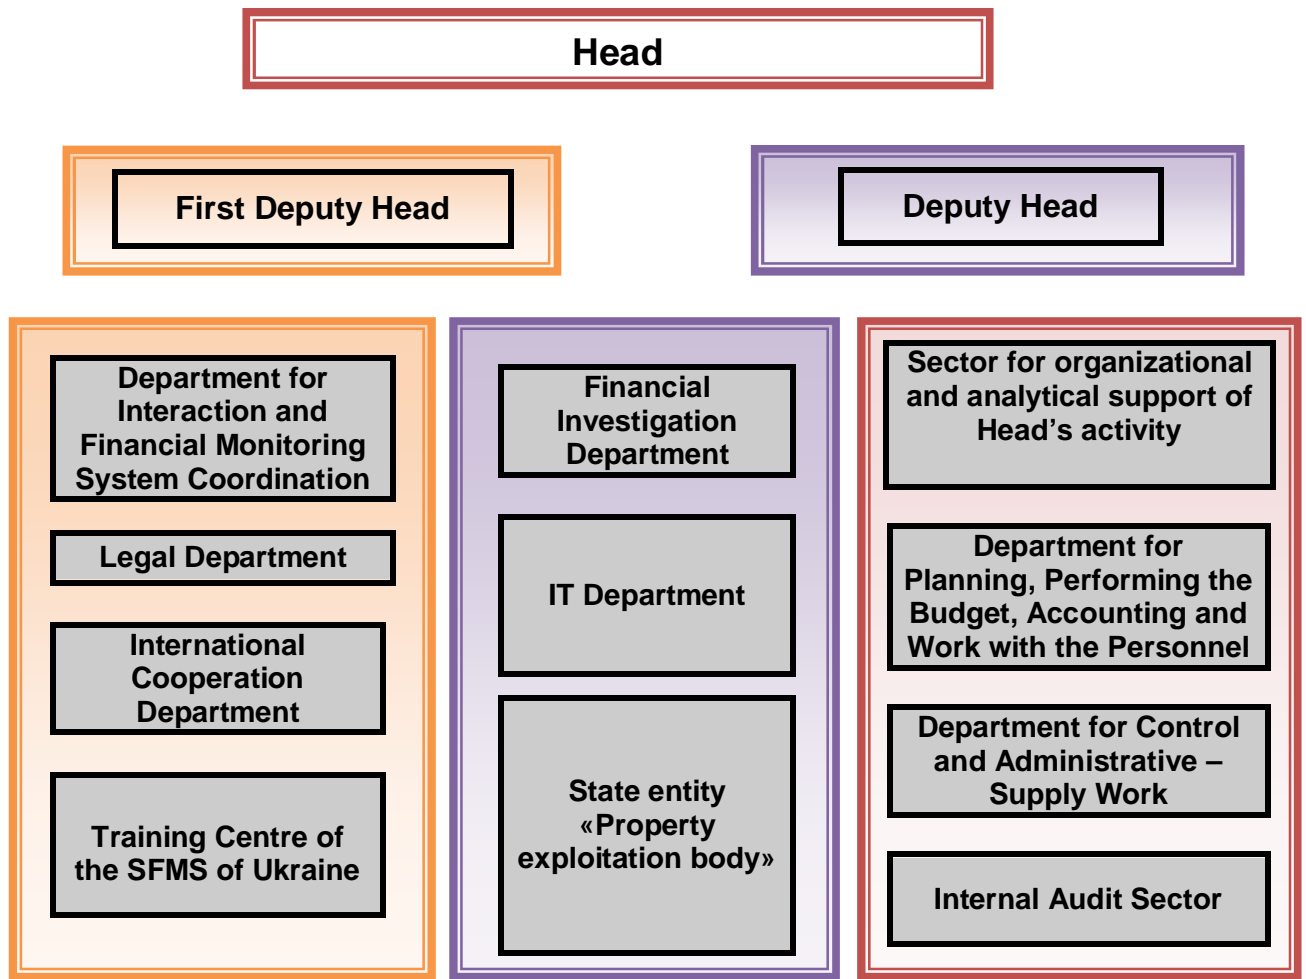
Head

First Deputy Head

Deputy Head

Department for Interaction and Financial Monitoring System Coordination

Legal Department

International Cooperation Department

Training Centre of the SFMS of Ukraine

Financial Investigation Department

IT Department

State entity «Property exploitation body»

Sector for organizational and analytical support of Head’s activity

Department for Planning, Performing the Budget, Accounting and Work with the Personnel

Department for Control and Administrative – Supply Work

Internal Audit Sector